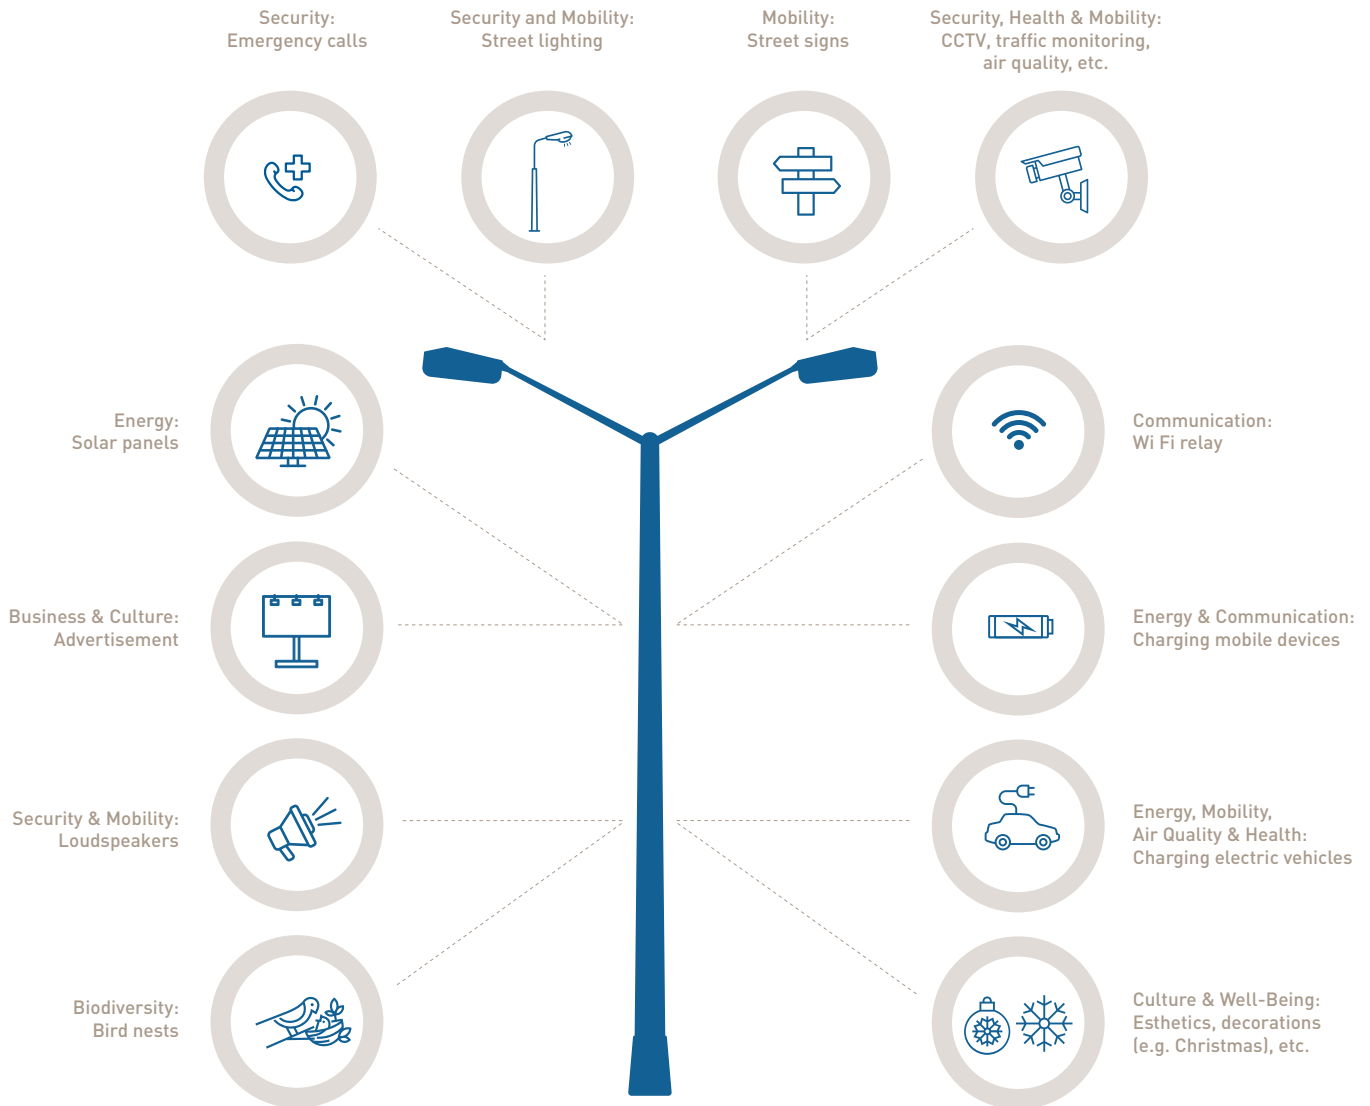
Security:
Emergency calls

Security and Mobility:
Street lighting

Mobility:
Street signs

Security, Health & Mobility:
CCTV, traffic monitoring,
air quality, etc.

Energy:
Solar panels

Communication:
Wi Fi relay

Business & Culture:
Advertisement

Energy & Communication:
Charging mobile devices

Security & Mobility:
Loudspeakers

Energy, Mobility,
Air Quality & Health:
Charging electric vehicles

Biodiversity:
Bird nests

Culture & Well-Being:
Esthetics, decorations
(e.g. Christmas), etc.